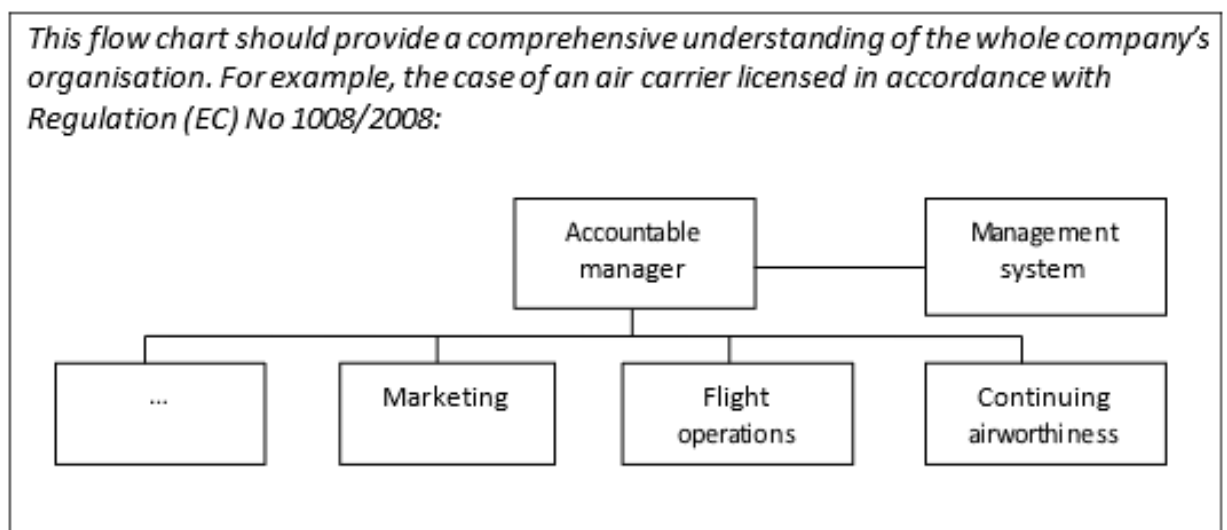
This flow chart should provide a comprehensive understanding of the whole company's organisation. For example, the case of an air carrier licensed in accordance with Regulation (EC) No 1008/2008:

Accountable manager

Management system

...

Marketing

Flight operations

Continuing airworthiness